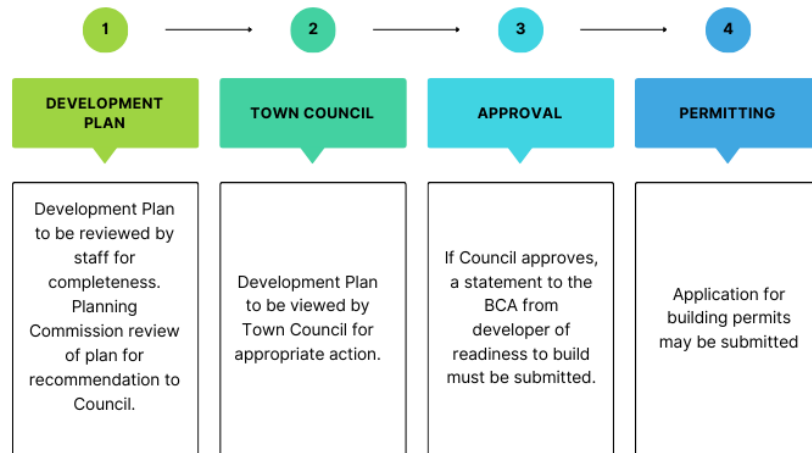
1

2

3

4

DEVELOPMENT PLAN

Development Plan to be reviewed by staff for completeness. Planning Commission review of plan for recommendation to Council.

TOWN COUNCIL

Development Plan to be viewed by Town Council for appropriate action.

APPROVAL

If Council approves, a statement to the BCA from developer of readiness to build must be submitted.

PERMITTING

Application for building permits may be submitted